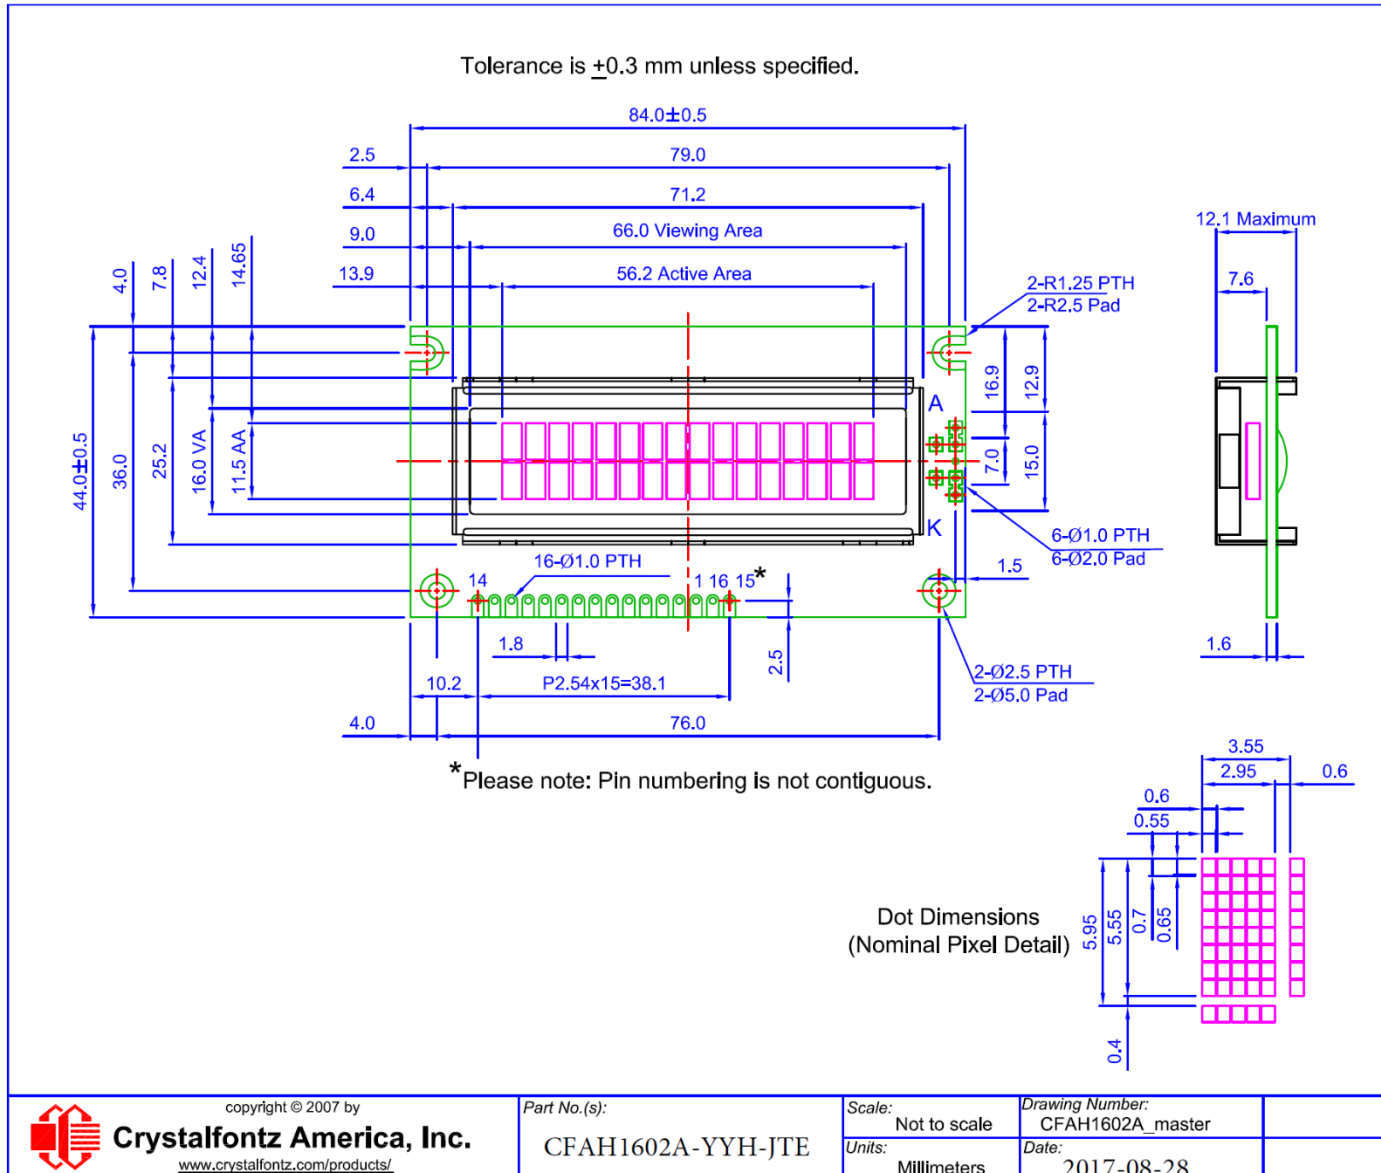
Tolerance is $\pm$0.3 mm unless specified.

84.0$\pm$0.5
2.5
79.0
6.4
71.2
9.0
66.0 Viewing Area
13.9
56.2 Active Area
12.1 Maximum
7.6
2-R1.25 PTH
2-R2.5 Pad
4.0
7.8
12.4
14.65
44.0$\pm$0.5
36.0
25.2
16.0 VA
11.5 AA
16.9
12.9
A
7.0
15.0
K
6-Ø1.0 PTH
6-Ø2.0 Pad
16-Ø1.0 PTH
14
1 16 15*
1.5
1.8
2.5
2-Ø2.5 PTH
2-Ø5.0 Pad
10.2
P2.54x15=38.1
4.0
76.0
1.6
*Please note: Pin numbering is not contiguous.

3.55
2.95
0.6
0.6
0.55
Dot Dimensions
(Nominal Pixel Detail)
5.95
5.55
0.7
0.65
0.4

copyright © 2007 by
Crystalfontz America, Inc.
www.crystalfontz.com/products/
Part No.(s):
CFAH1602A-YYH-JTE
Scale:
Not to scale
Units:
Millimeters
Drawing Number:
CFAH1602A_master
Date:
2017-08-28